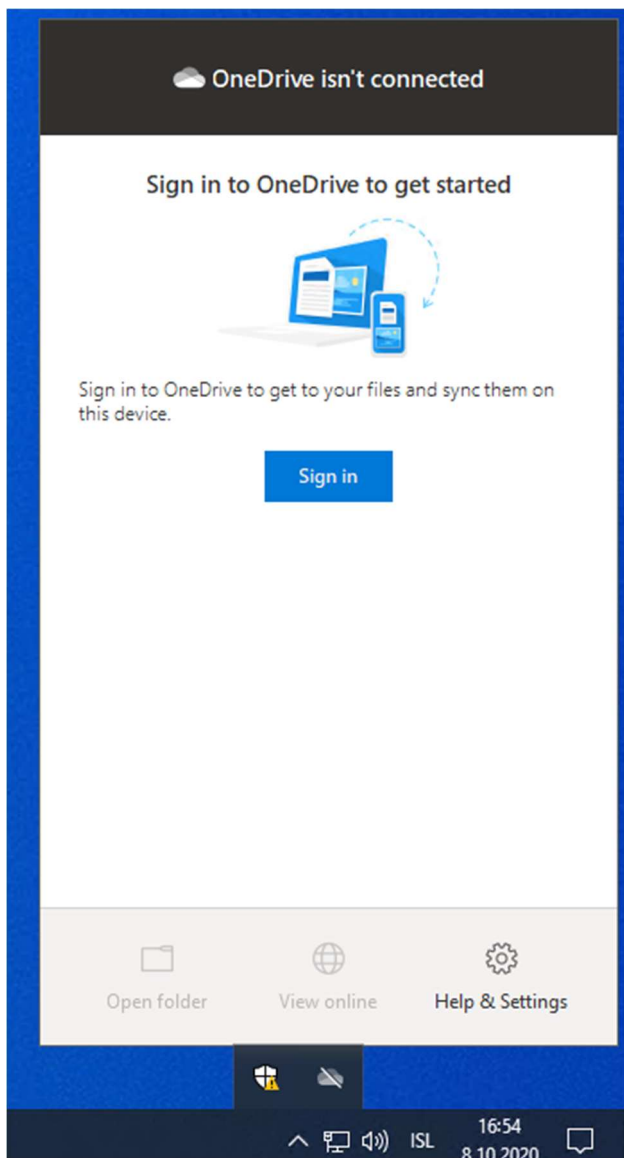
OneDrive isn't connected

Sign in to OneDrive to get started

Sign in to OneDrive to get to your files and sync them on this device.

Sign in

Open folder

View online

Help & Settings

ISL

16:54

8.10.2020